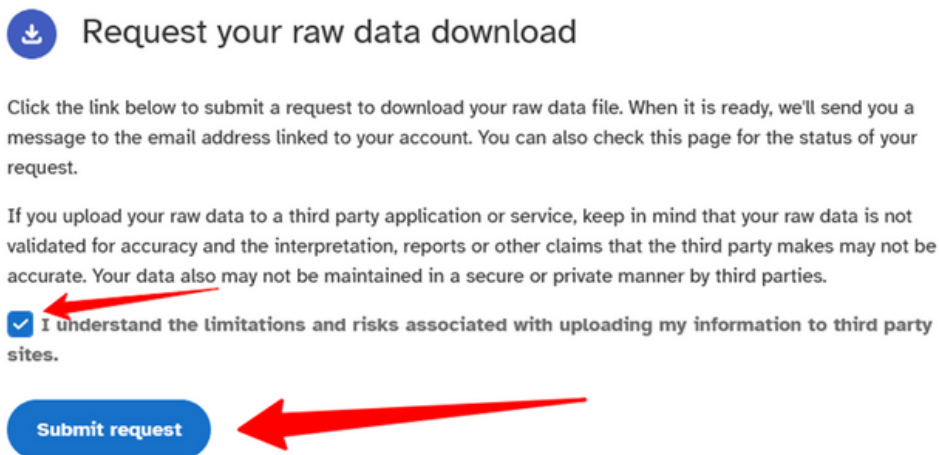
Request your raw data download

Click the link below to submit a request to download your raw data file. When it is ready, we'll send you a message to the email address linked to your account. You can also check this page for the status of your request.

If you upload your raw data to a third party application or service, keep in mind that your raw data is not validated for accuracy and the interpretation, reports or other claims that the third party makes may not be accurate. Your data also may not be maintained in a secure or private manner by third parties.

I understand the limitations and risks associated with uploading my information to third party sites.

Submit request